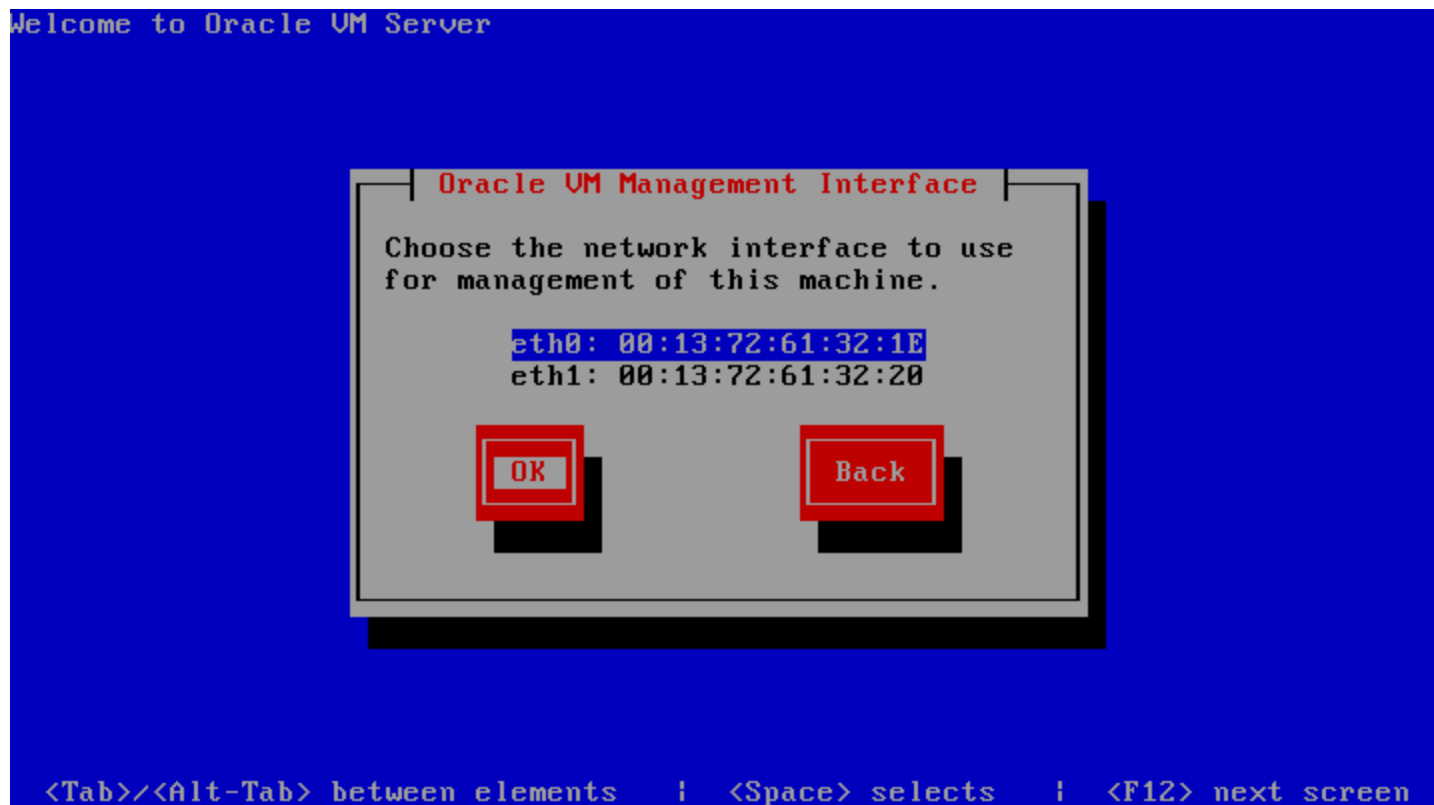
Welcome to Oracle VM Server

Oracle VM Management Interface

Choose the network interface to use for management of this machine.

eth0: 00:13:72:61:32:1E
eth1: 00:13:72:61:32:20

OK

Back

<Tab>/<Alt-Tab> between elements | <Space> selects | <F12> next screen